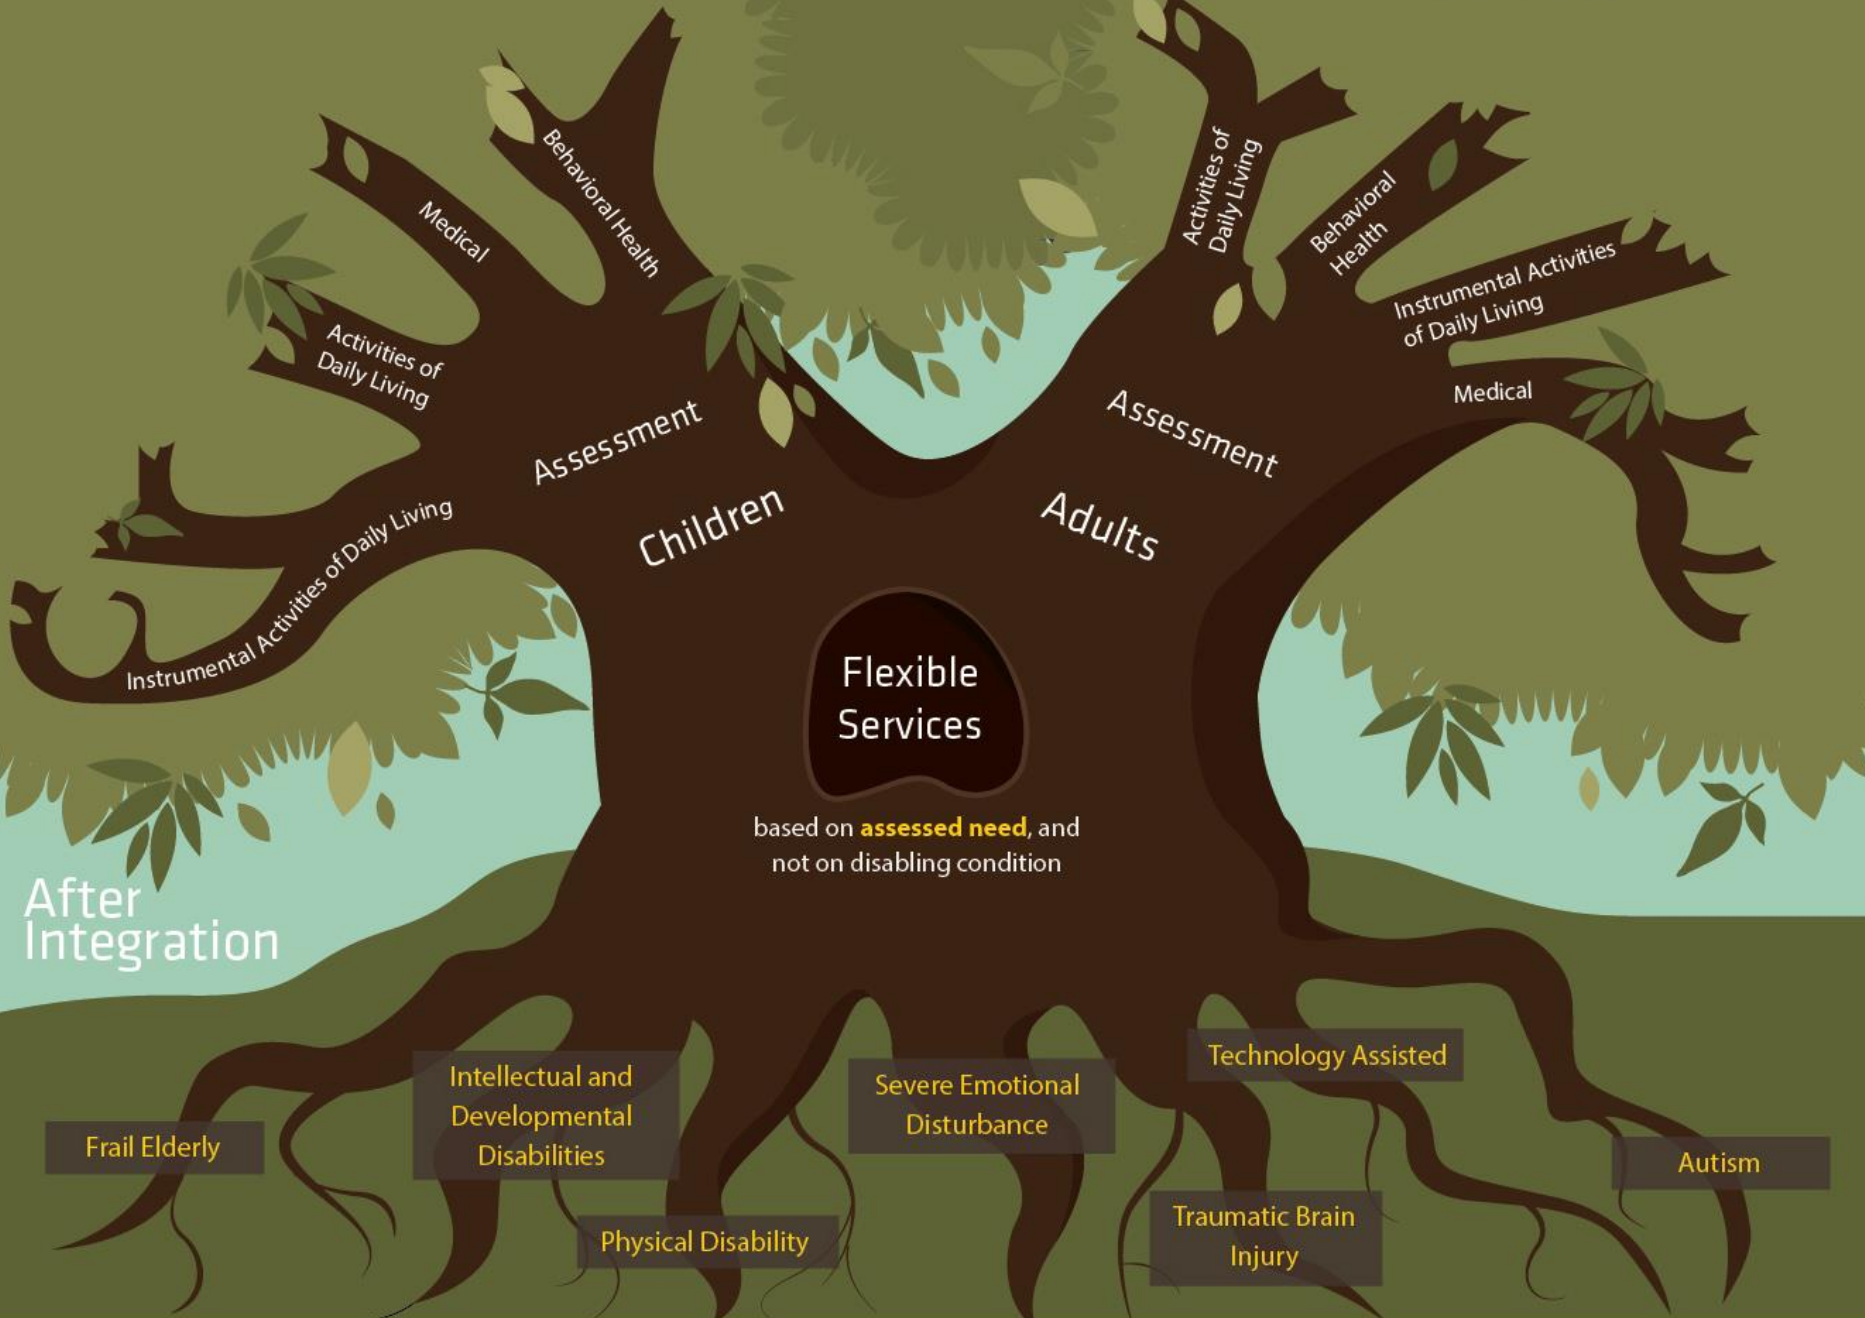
Medical

Behavioral Health

Activities of Daily Living

Instrumental Activities of Daily Living

Assessment

Children

Activities of Daily Living

Behavioral Health

Instrumental Activities of Daily Living

Medical

Assessment

Adults

Flexible Services

based on **assessed need**, and not on disabling condition

After Integration

Frail Elderly

Intellectual and Developmental Disabilities

Physical Disability

Severe Emotional Disturbance

Technology Assisted

Traumatic Brain Injury

Autism